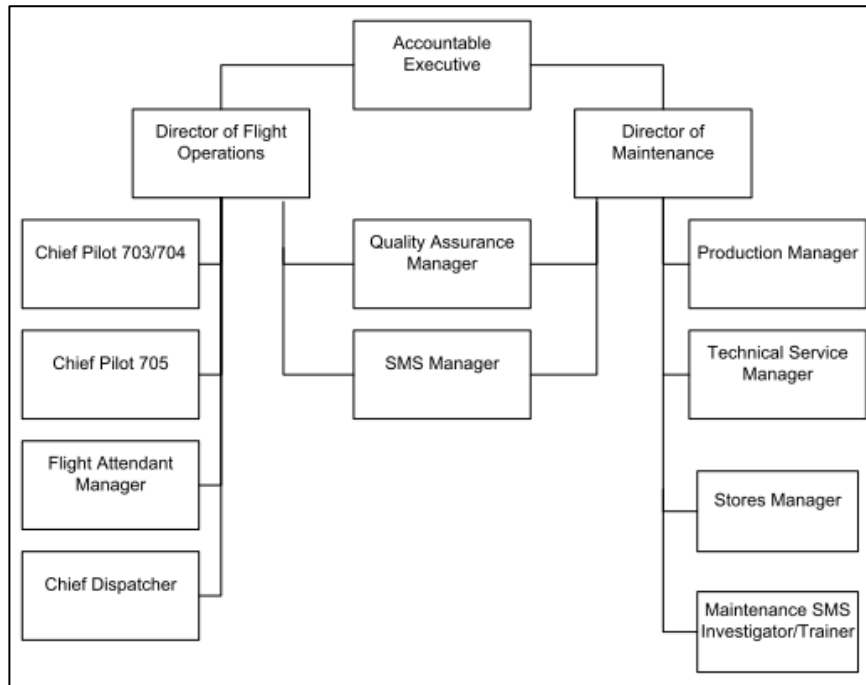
Accountable Executive

Director of Flight Operations

Director of Maintenance

Chief Pilot 703/704

Chief Pilot 705

Flight Attendant Manager

Chief Dispatcher

Quality Assurance Manager

SMS Manager

Production Manager

Technical Service Manager

Stores Manager

Maintenance SMS Investigator/Trainer